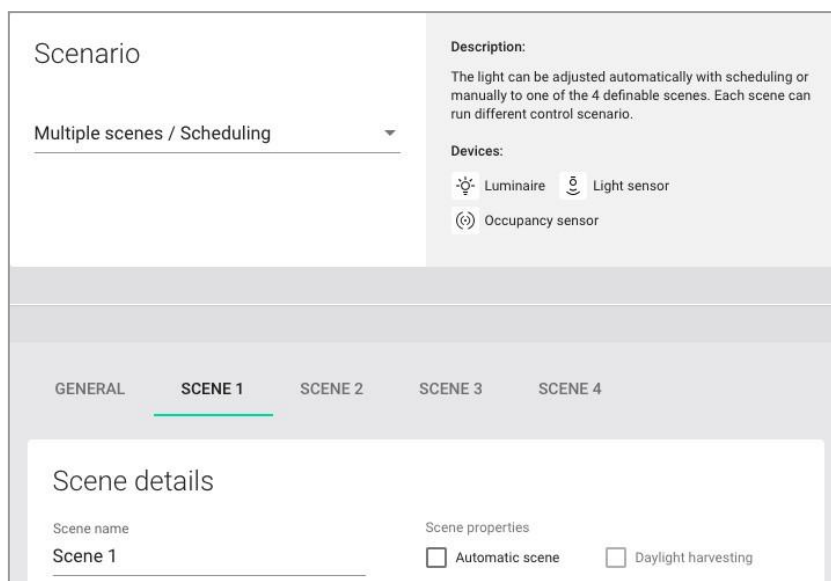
Scenario

Multiple scenes / Scheduling

Description:

The light can be adjusted automatically with scheduling or manually to one of the 4 definable scenes. Each scene can run different control scenario.

Devices:

Luminaire Light sensor

Occupancy sensor

GENERAL SCENE 1 SCENE 2 SCENE 3 SCENE 4

Scene details

Scene name

Scene 1

Scene properties

Automatic scene

Daylight harvesting